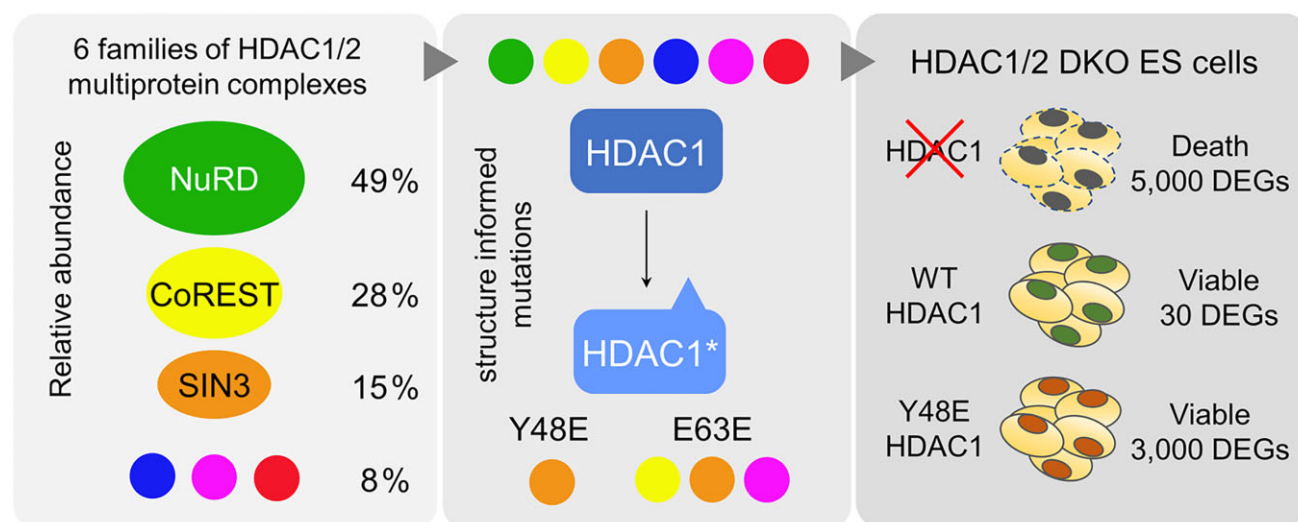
6 families of HDAC1/2 multiprotein complexes

Relative abundance

NuRD 49%

CoREST 28%

SIN3 15%

8%

structure informed mutations

HDAC1

HDAC1*

Y48E

E63E

HDAC1/2 DKO ES cells

HDAC1

Death
5,000 DEGs

WT
HDAC1

Viable
30 DEGs

Y48E
HDAC1

Viable
3,000 DEGs